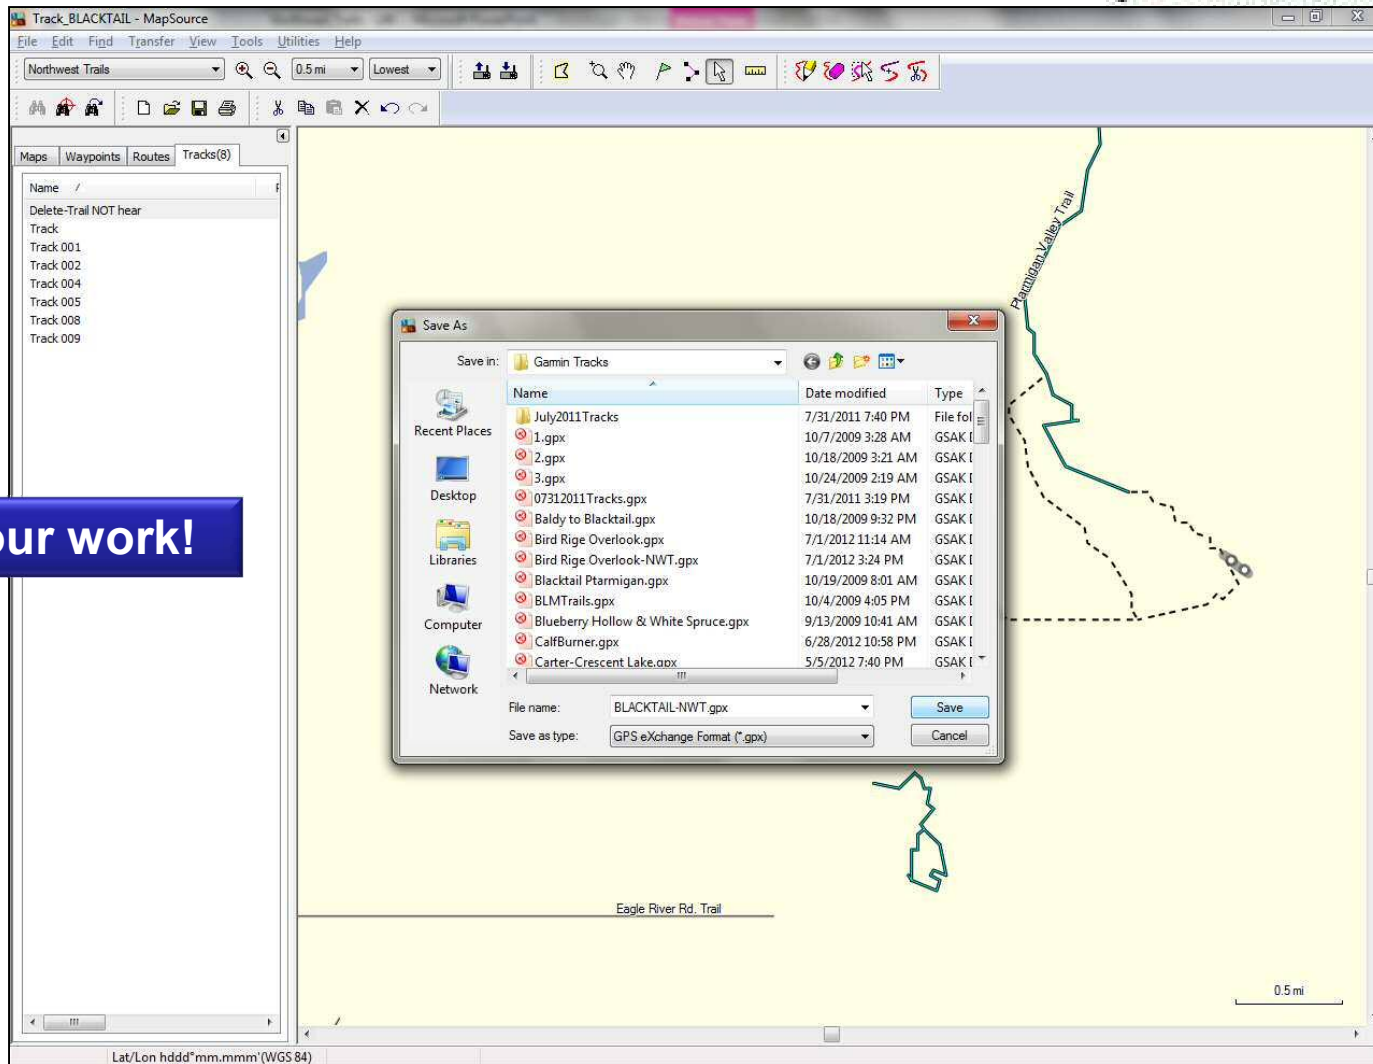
Track_BLACKTAIL - MapSource

File Edit Find Transfer View Tools Utilities Help

Northwest Trails
0.5 mi
Lowest

Maps Waypoints Routes Tracks(8)

Name /

Delete-Trail NOT hear
Track
Track 001
Track 002
Track 004
Track 005
Track 008
Track 009

ur work!

Ptarmigan Valley Trail

Save As

Save in: Garmin Tracks

Recent Places
Desktop
Libraries
Computer
Network

| Name | Date modified | Type |
|---|---|---|
| July2011Tracks | 7/31/2011 7:40 PM | File fol |
| 1.gpx | 10/7/2009 3:28 AM | GSAK I |
| 2.gpx | 10/18/2009 3:21 AM | GSAK I |
| 3.gpx | 10/24/2009 2:19 AM | GSAK I |
| 07312011Tracks.gpx | 7/31/2011 3:19 PM | GSAK I |
| Baldy to Blacktail.gpx | 10/18/2009 9:32 PM | GSAK I |
| Bird Rige Overlook.gpx | 7/1/2012 11:14 AM | GSAK I |
| Bird Rige Overlook-NWT.gpx | 7/1/2012 3:24 PM | GSAK I |
| Blacktail Ptarmigan.gpx | 10/19/2009 8:01 AM | GSAK I |
| BLMTrails.gpx | 10/4/2009 4:05 PM | GSAK I |
| Blueberry Hollow & White Spruce.gpx | 9/13/2009 10:41 AM | GSAK I |
| CalfBurner.gpx | 6/28/2012 10:58 PM | GSAK I |
| Carter-Crescent Lake.gpx | 5/5/2012 7:40 PM | GSAK I |

File name: BLACKTAIL-NWT.gpx
Save as type: GPS eXchange Format (*.gpx)
Save
Cancel

Eagle River Rd. Trail

0.5 mi

Lat/Lon hddd°mm.mmm'(WGS 84)